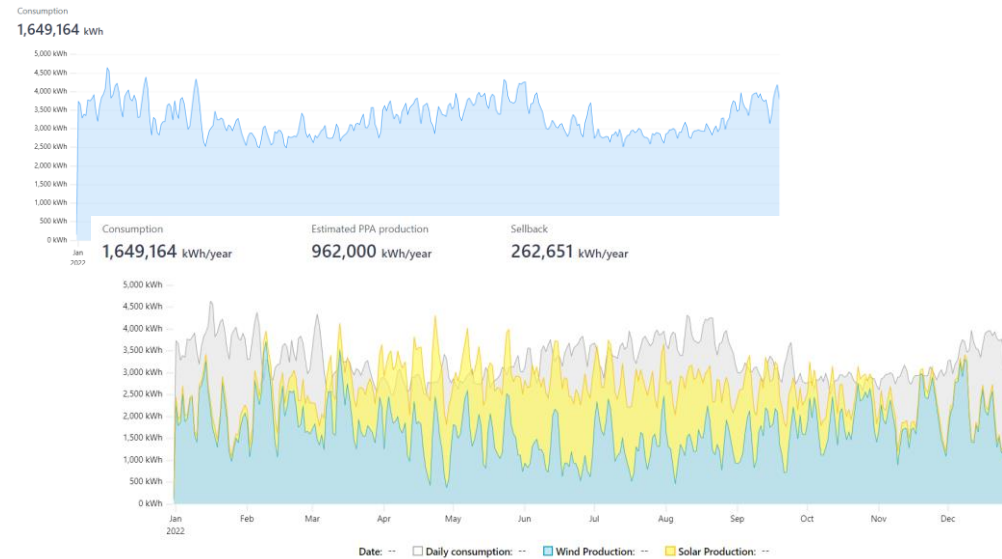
Consumption
1,649,164 kWh

5,000 kWh
4,500 kWh
4,000 kWh
3,500 kWh
3,000 kWh
2,500 kWh
2,000 kWh
1,500 kWh
1,000 kWh
500 kWh
0 kWh
Jan
2022

Consumption
1,649,164 kWh/year

Estimated PPA production
962,000 kWh/year

Sellback
262,651 kWh/year

5,000 kWh
4,500 kWh
4,000 kWh
3,500 kWh
3,000 kWh
2,500 kWh
2,000 kWh
1,500 kWh
1,000 kWh
500 kWh
0 kWh
Jan
2022
Feb
Mar
Apr
May
Jun
Jul
Aug
Sep
Oct
Nov
Dec

Date: -- Daily consumption: -- Wind Production: -- Solar Production: --